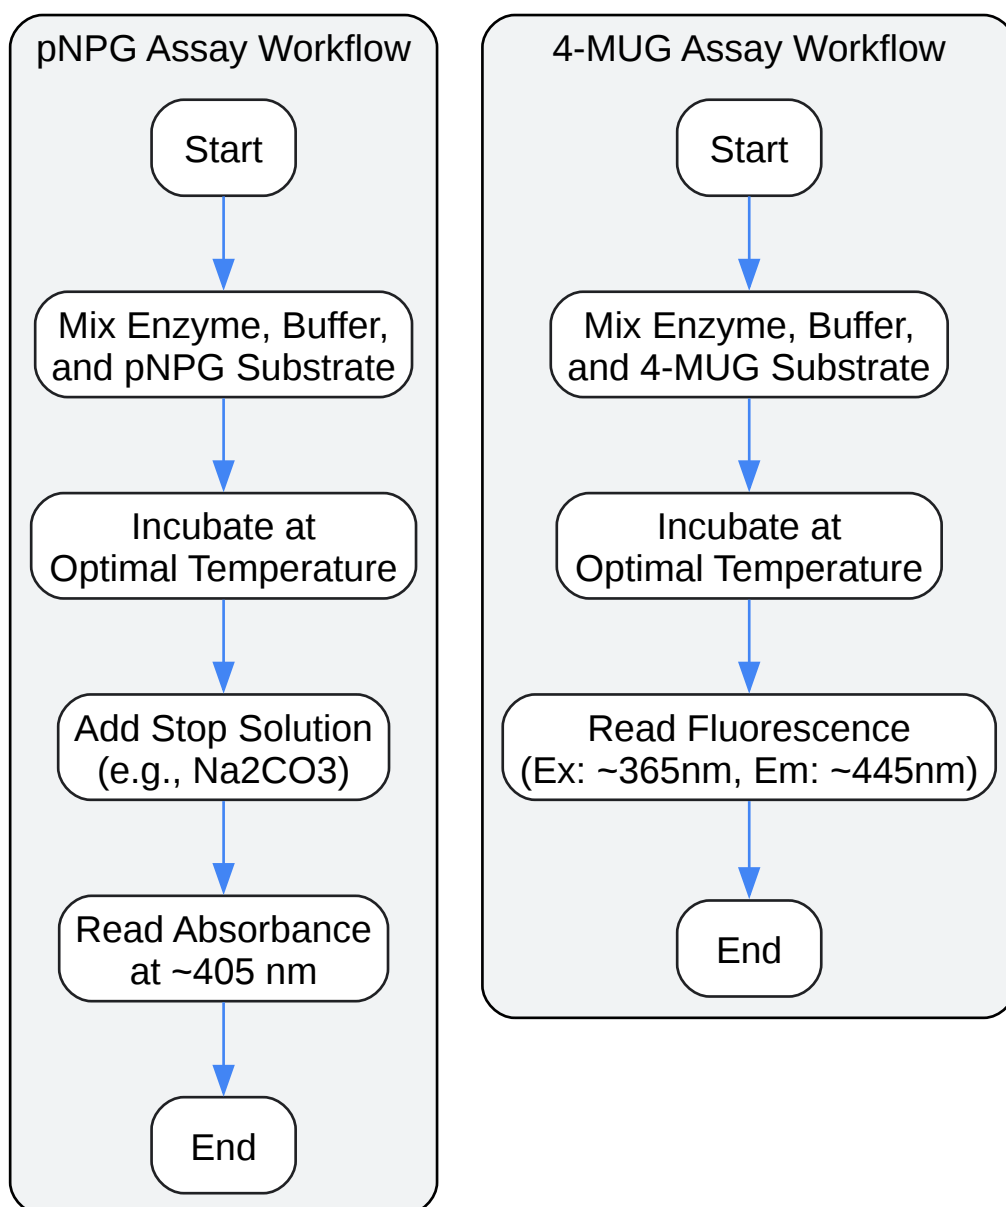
pNPG Assay Workflow

Start

Mix Enzyme, Buffer, and pNPG Substrate

Incubate at Optimal Temperature

Add Stop Solution (e.g., Na2CO3)

Read Absorbance at ~405 nm

End

4-MUG Assay Workflow

Start

Mix Enzyme, Buffer, and 4-MUG Substrate

Incubate at Optimal Temperature

Read Fluorescence (Ex: ~365nm, Em: ~445nm)

End